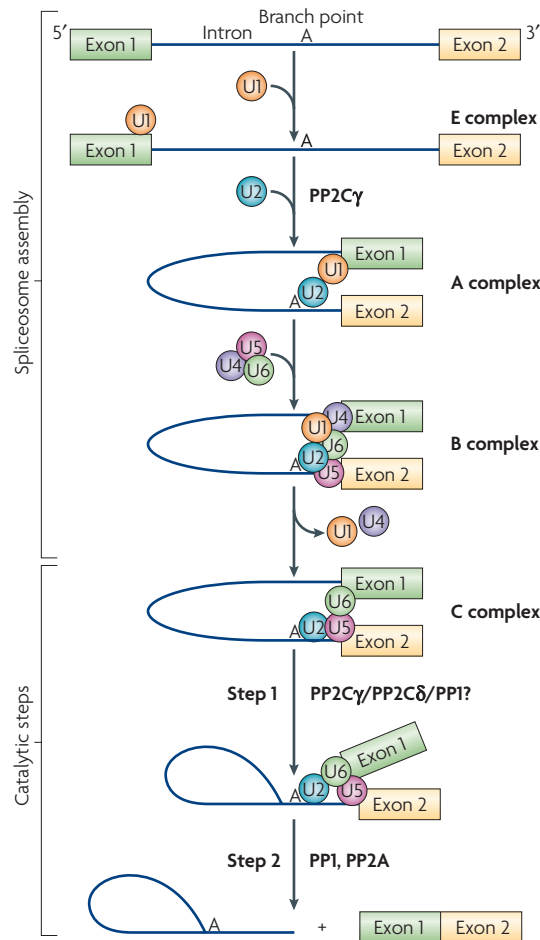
Spliceosome assembly

Catalytic steps

Branch point
5′ Exon 1 Intron A Exon 2 3′

U1

U1
Exon 1 A Exon 2
E complex

U2
PP2Cγ

Exon 1
U1
A U2
Exon 2
A complex

U5
U4 U6

U4 Exon 1
U1
U6
A U2
U5 Exon 2
B complex

U1 U4

Exon 1
U6
A U2 U5
Exon 2
C complex

Step 1
PP2Cγ/PP2Cδ/PP1?

Exon 1
U6
A U2 U5
Exon 2

Step 2
PP1, PP2A

A
+
Exon 1 Exon 2